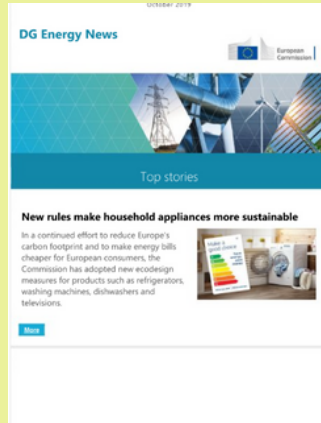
October 2019

DG Energy News

European Commission

Top stories

New rules make household appliances more sustainable

In a continued effort to reduce Europe's carbon footprint and to make energy bills cheaper for European consumers, the Commission has adopted new ecodesign measures for products such as refrigerators, washing machines, dishwashers and televisions.

More